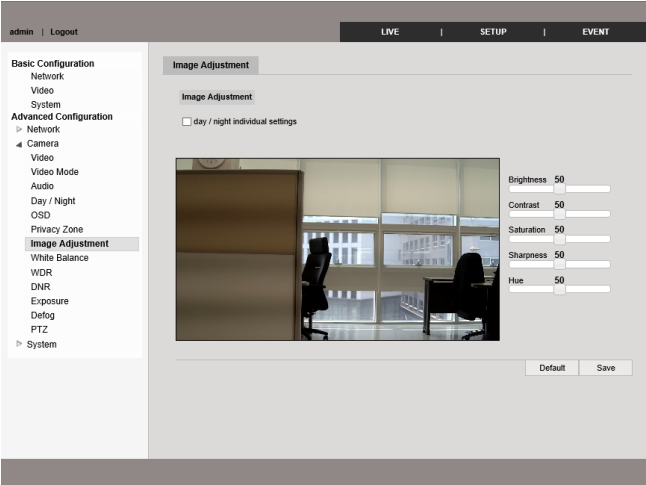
admin | Logout

LIVE | SETUP | EVENT

Basic Configuration
Network
Video
System
Advanced Configuration
Network
Camera
Video
Video Mode
Audio
Day / Night
OSD
Privacy Zone
Image Adjustment
White Balance
WDR
DNR
Exposure
Defog
PTZ
System

Image Adjustment

Image Adjustment

day / night individual settings

Brightness 50
Contrast 50
Saturation 50
Sharpness 50
Hue 50

Default Save